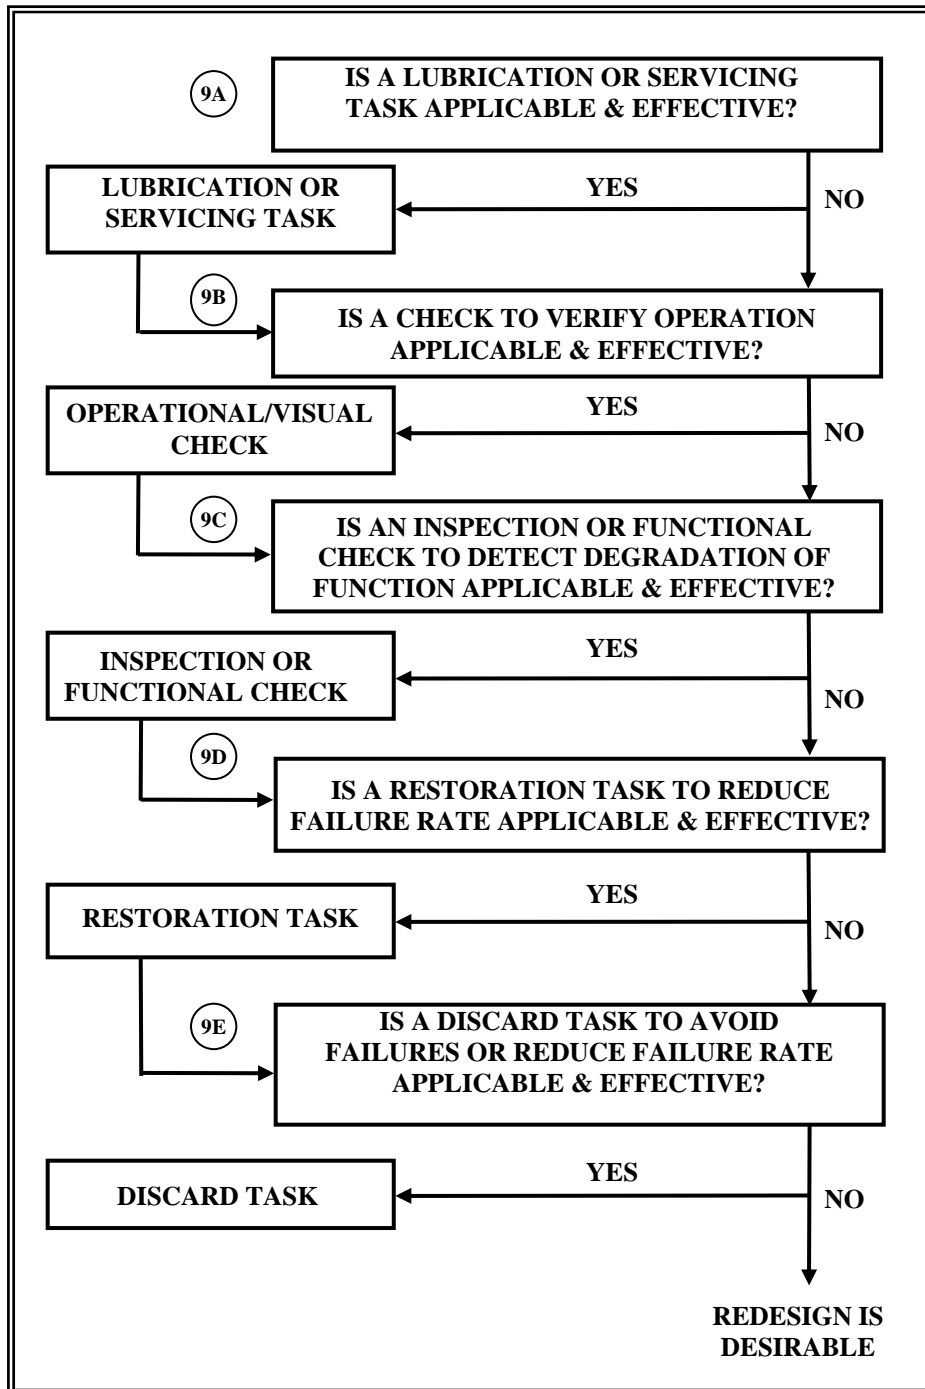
9A

IS A LUBRICATION OR SERVICING TASK APPLICABLE & EFFECTIVE?

YES

NO

LUBRICATION OR SERVICING TASK

9B

IS A CHECK TO VERIFY OPERATION APPLICABLE & EFFECTIVE?

YES

NO

OPERATIONAL/VISUAL CHECK

9C

IS AN INSPECTION OR FUNCTIONAL CHECK TO DETECT DEGRADATION OF FUNCTION APPLICABLE & EFFECTIVE?

YES

NO

INSPECTION OR FUNCTIONAL CHECK

9D

IS A RESTORATION TASK TO REDUCE FAILURE RATE APPLICABLE & EFFECTIVE?

YES

NO

RESTORATION TASK

9E

IS A DISCARD TASK TO AVOID FAILURES OR REDUCE FAILURE RATE APPLICABLE & EFFECTIVE?

YES

NO

DISCARD TASK

REDESIGN IS DESIRABLE